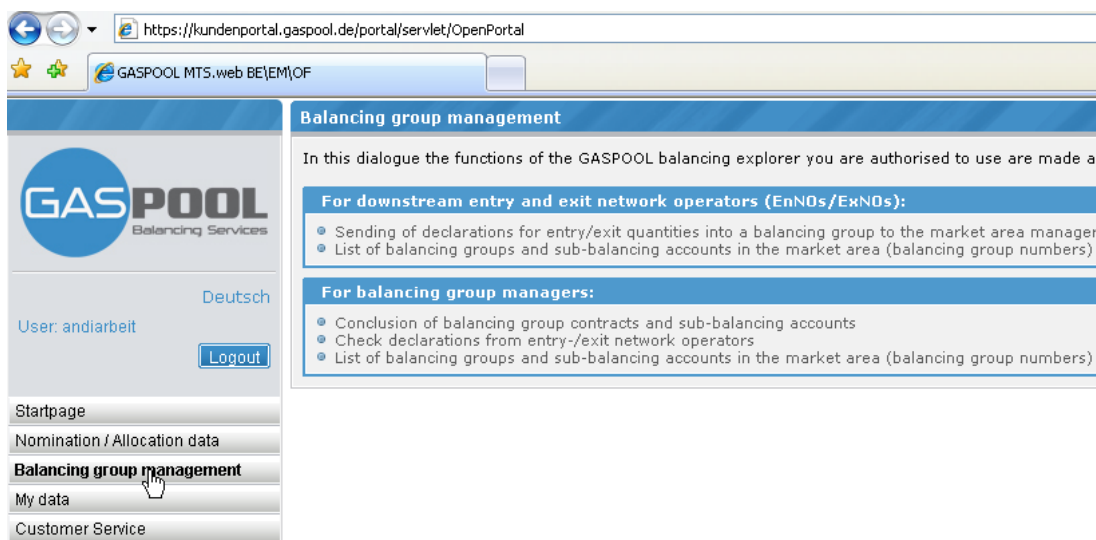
https://kundenportal.gaspool.de/portal/servlet/OpenPortal

GASPOOL MTS.web BE\EM\OF

GASPOOL
Balancing Services

Deutsch

User: andiarbeit

Logout

Startpage

Nomination / Allocation data

Balancing group management

My data

Customer Service

Balancing group management

In this dialogue the functions of the GASPOOL balancing explorer you are authorised to use are made a

For downstream entry and exit network operators (EnNOs/ExNOs):

Sending of declarations for entry/exit quantities into a balancing group to the market area manager
List of balancing groups and sub-balancing accounts in the market area (balancing group numbers)

For balancing group managers:

Conclusion of balancing group contracts and sub-balancing accounts
Check declarations from entry-/exit network operators
List of balancing groups and sub-balancing accounts in the market area (balancing group numbers)